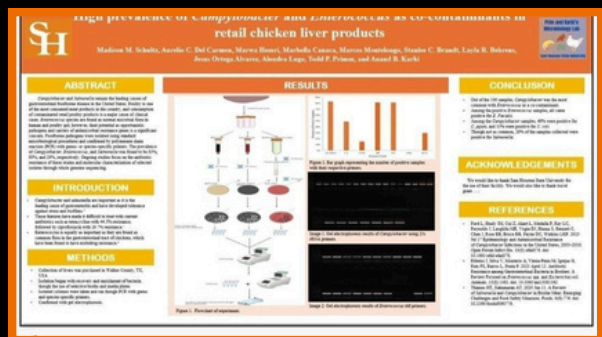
SH

High prevalence of Campylobacter and Enterococcus as co-contaminants in retail chicken liver products

Madison M. Schultz, Aurelio C. Del Carmen, Marwa Hosni, Maribella Canaca, Marcos Montelongo, Stanley C. Brandt, Layla R. Behrens, Jesus Ortega Alvarez, Abealea Lugo, Todd P. Primm, and Anand B. Karki

ABSTRACT

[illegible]

INTRODUCTION

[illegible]

METHODS

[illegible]

RESULTS

Figure 1. Flowchart of experiment

Figure 2. Bar graph representing the number of positive samples

Figure 3. Gel electrophoresis results of Campylobacter

Figure 4. Gel electrophoresis results of Enterococcus

CONCLUSION

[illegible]

ACKNOWLEDGEMENTS

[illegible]

REFERENCES

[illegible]